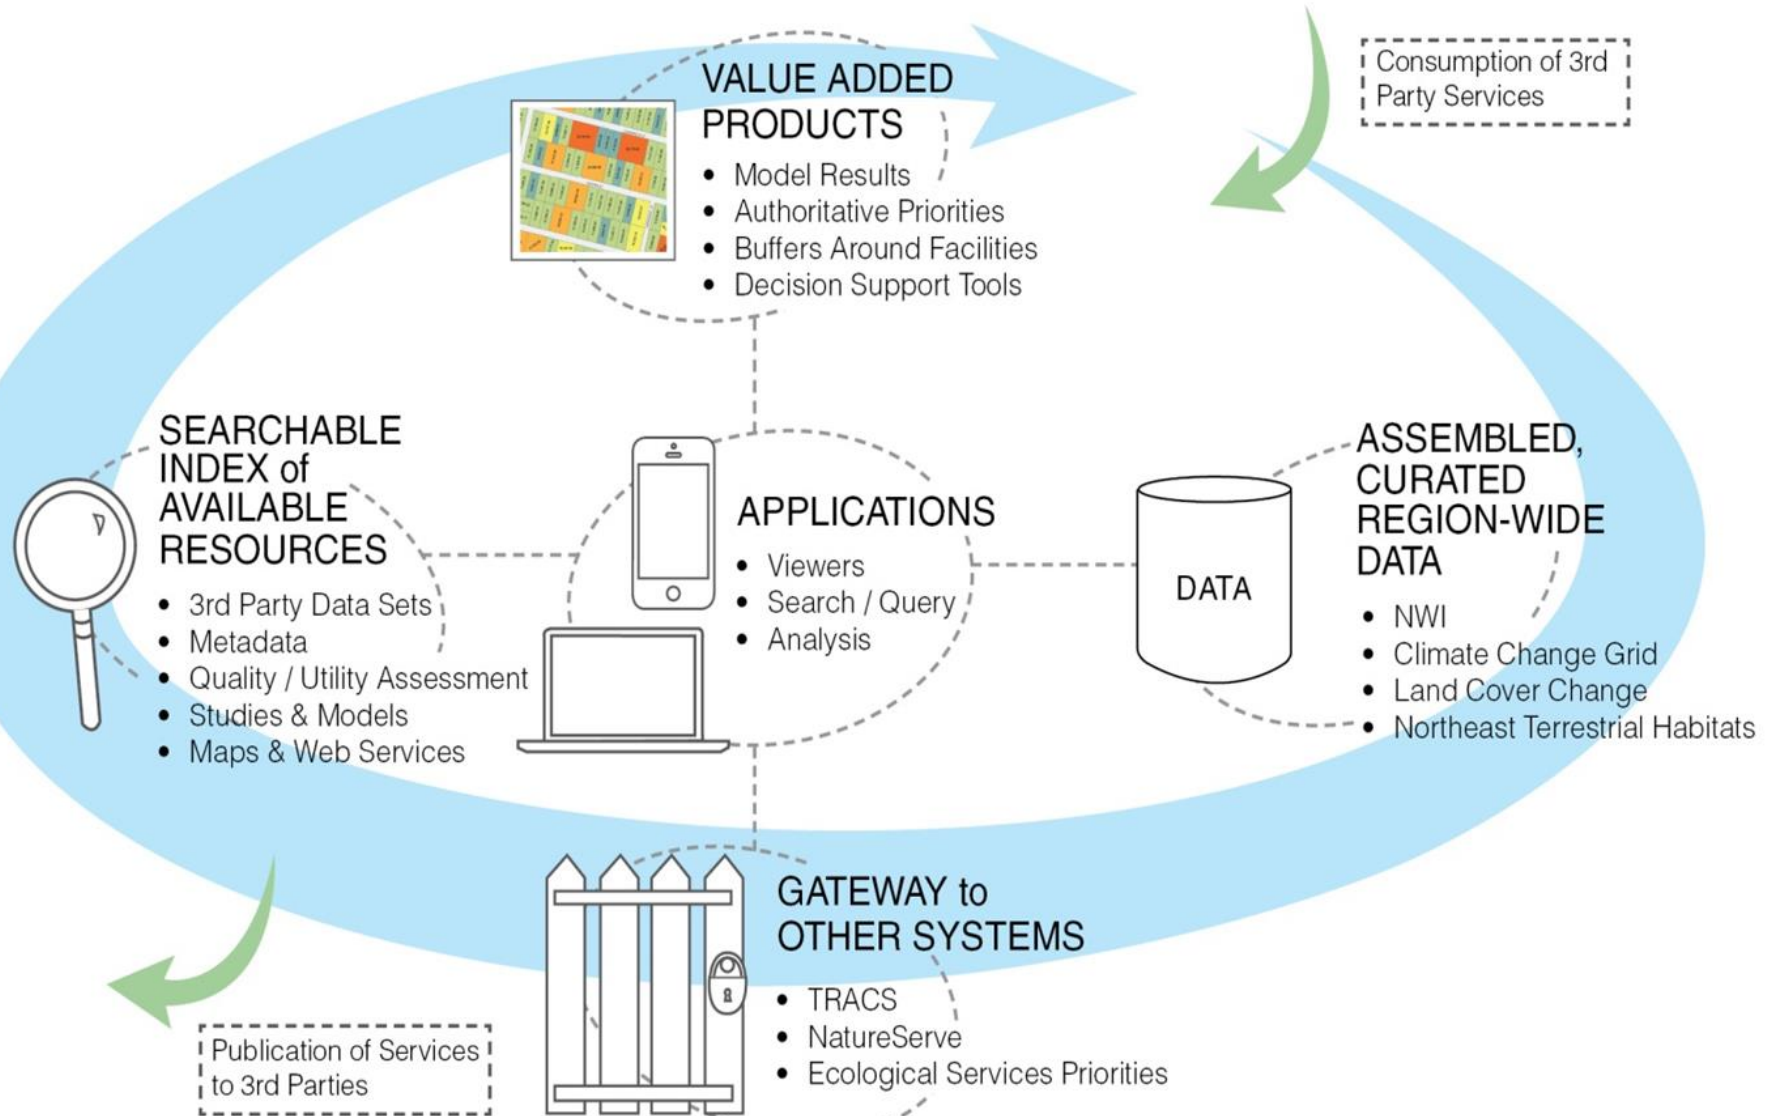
VALUE ADDED PRODUCTS

- Model Results
- Authoritative Priorities
- Buffers Around Facilities
- Decision Support Tools

Consumption of 3rd Party Services

SEARCHABLE INDEX of AVAILABLE RESOURCES

- 3rd Party Data Sets
- Metadata
- Quality / Utility Assessment
- Studies & Models
- Maps & Web Services

APPLICATIONS

- Viewers
- Search / Query
- Analysis

DATA

ASSEMBLED, CURATED REGION-WIDE DATA

- NWI
- Climate Change Grid
- Land Cover Change
- Northeast Terrestrial Habitats

GATEWAY to OTHER SYSTEMS

- TRACS
- NatureServe
- Ecological Services Priorities

Publication of Services to 3rd Parties